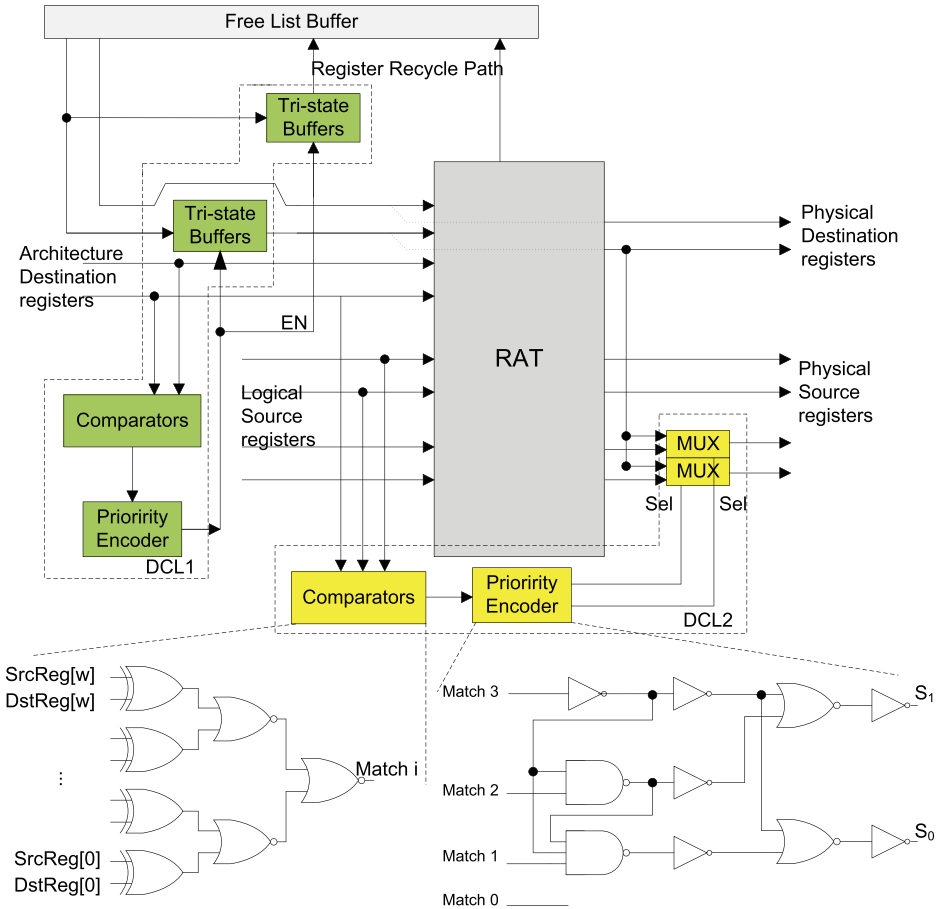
Free List Buffer

Register Recycle Path

Tri-state Buffers

Tri-state Buffers

Architecture Destination registers

EN

RAT

Physical Destination registers

Physical Source registers

Logical Source registers

Comparators

Pririority Encoder

DCL1

MUX

MUX

Sel

Sel

Comparators

Pririority Encoder

DCL2

SrcReg[w]
DstReg[w]

⋮

SrcReg[0]
DstReg[0]

Match i

Match 3

Match 2

Match 1

Match 0

$S_1$

$S_0$